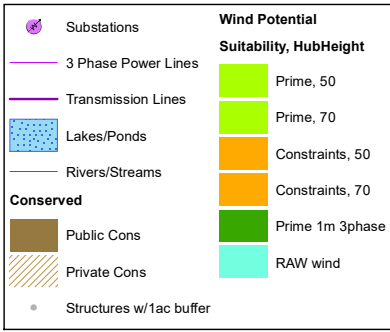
Substations

3 Phase Power Lines

Transmission Lines

Lakes/Ponds

Rivers/Streams

Conserved

Public Cons

Private Cons

Structures w/1ac buffer

Wind Potential Suitability, HubHeight

Prime, 50

Prime, 70

Constraints, 50

Constraints, 70

Prime 1m 3phase

RAW wind